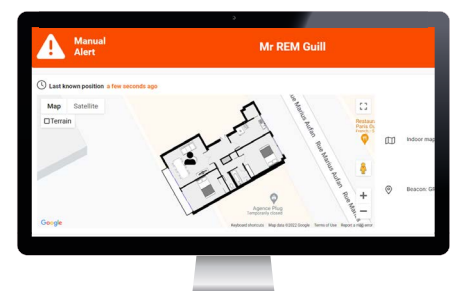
Manual Alert

Mr REM Guill

Last known position a few seconds ago

Map Satellite

Terrain

Rue Marius Aufan

Rue Marius Aufan

Rue Marius Aufan

Restaurant Paris G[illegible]

Agence Plug
Temporarily closed

Google

Keyboard shortcuts Map data ©2022 Google Terms of Use Report a map error

Indoor map

Beacon: G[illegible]